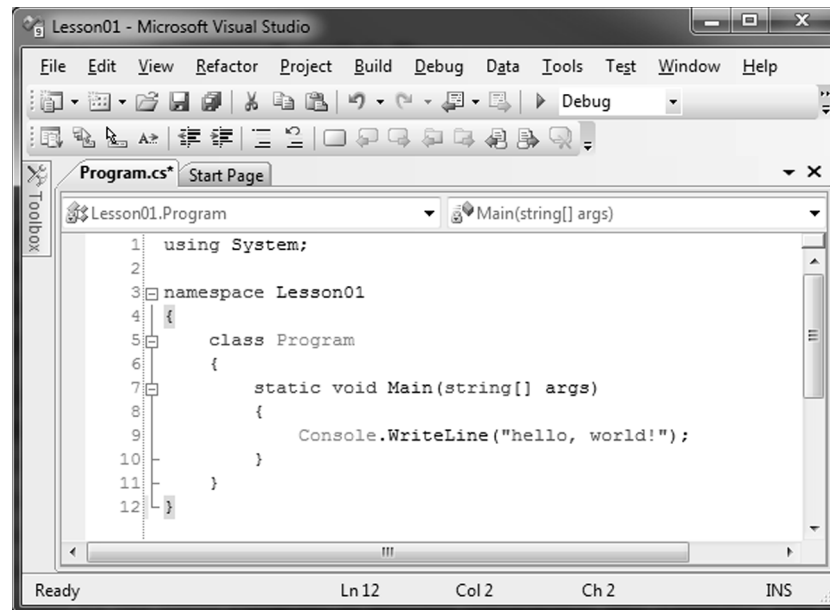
Lesson01 - Microsoft Visual Studio

File Edit View Refactor Project Build Debug Data Tools Test Window Help

Debug

Toolbox

Program.cs* Start Page

Lesson01.Program

Main(string[] args)

1 using System;
2
3 namespace Lesson01
4 {
5 class Program
6 {
7 static void Main(string[] args)
8 {
9 Console.WriteLine("hello, world!");
10 }
11 }
12 }

Ready Ln 12 Col 2 Ch 2 INS